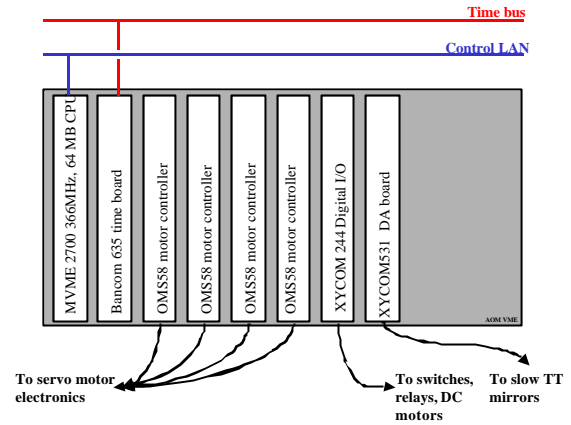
Time bus

Control LAN

MVME 2700 366MHz, 64 MB CPU

Bancom 635 time board

OMS58 motor controller

OMS58 motor controller

OMS58 motor controller

OMS58 motor controller

XYCOM 244 Digital I/O

XYCOM531 DA board

AOM VME

To servo motor electronics

To switches, relays, DC motors

To slow TT mirrors